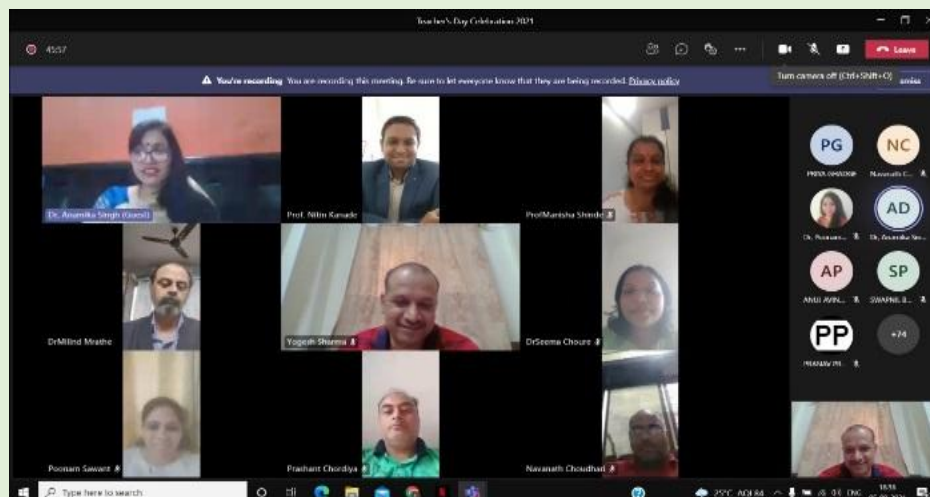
Teacher's Day Celebration 2021

45:57

Leave

You're recording You are recording this meeting. Be sure to let everyone know that they are being recorded. Privacy policy

Turn camera off (Ctrl+Shift+O)

Dismiss

Dr. Anamika Singh (Guest)

Prof. Nitin Kanade

ProfManisha Shinde

DrMilind Mrathe

Yogesh Sharma

DrSeema Choure

Poonam Sawant

Prashant Chordiya

Navanath Choudhari

PG

PRIYA GHADGE

NC

Navanath C...

Dr. Poonam...

AD

Dr. Anamika Sin...

AP

ANUJ AVIN...

SP

SWAPNIL B...

PP

PRANAV PR...

+74

Type here to search

25°C ADL RA

ENG

18:55